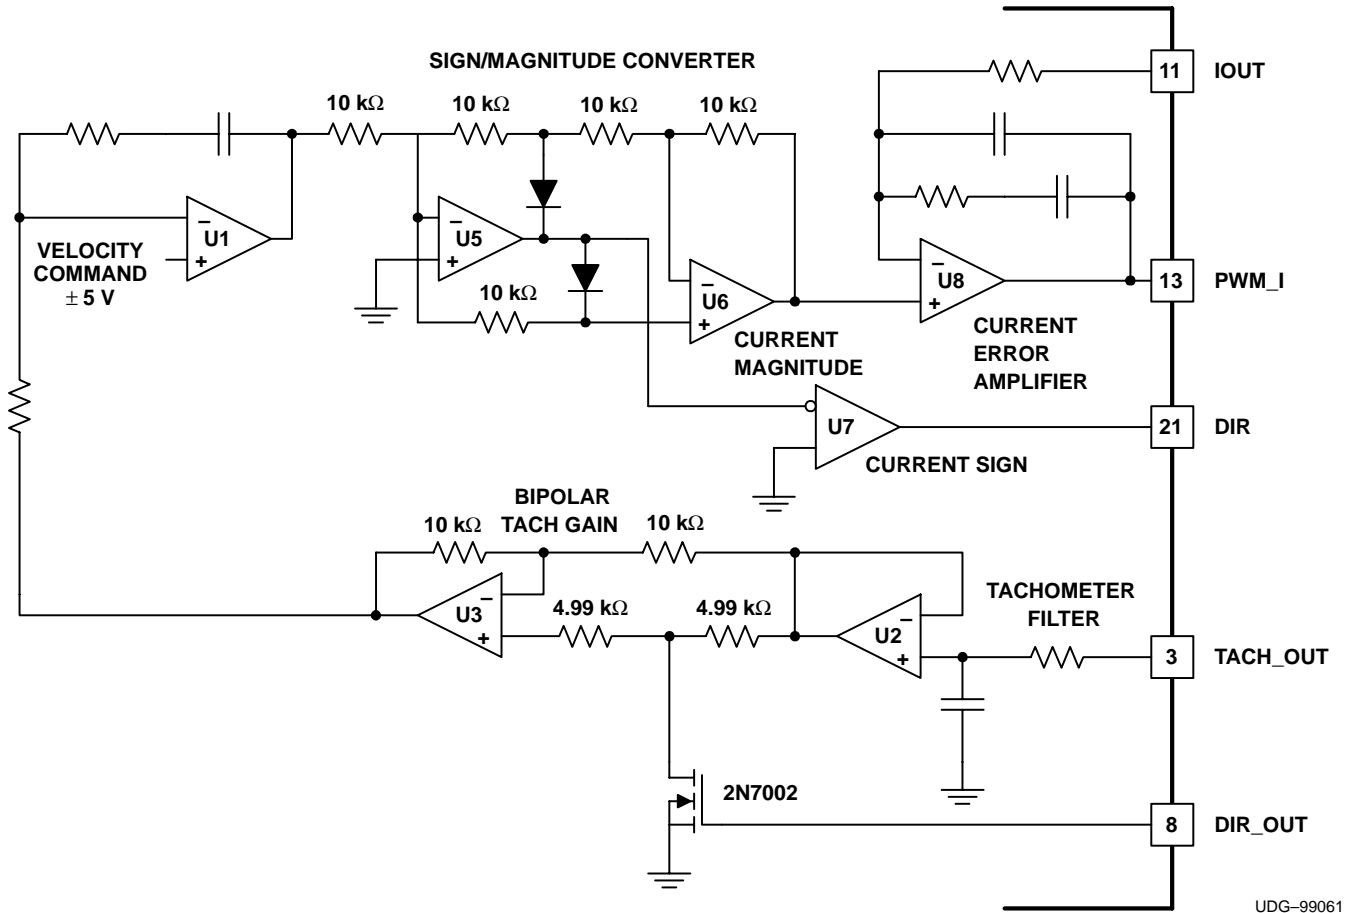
SIGN/MAGNITUDE CONVERTER

10 kΩ
10 kΩ
10 kΩ
10 kΩ

–
U1
+

VELOCITY COMMAND ± 5 V

–
U5
+

10 kΩ

–
U6
+

CURRENT MAGNITUDE

–
U8
+

CURRENT ERROR AMPLIFIER

11 IOUT

13 PWM_I

U7

CURRENT SIGN

21 DIR

BIPOLAR TACH GAIN

10 kΩ
10 kΩ

–
U3
+

4.99 kΩ
4.99 kΩ

–
U2
+

TACHOMETER FILTER

3 TACH_OUT

2N7002

8 DIR_OUT

UDG–99061